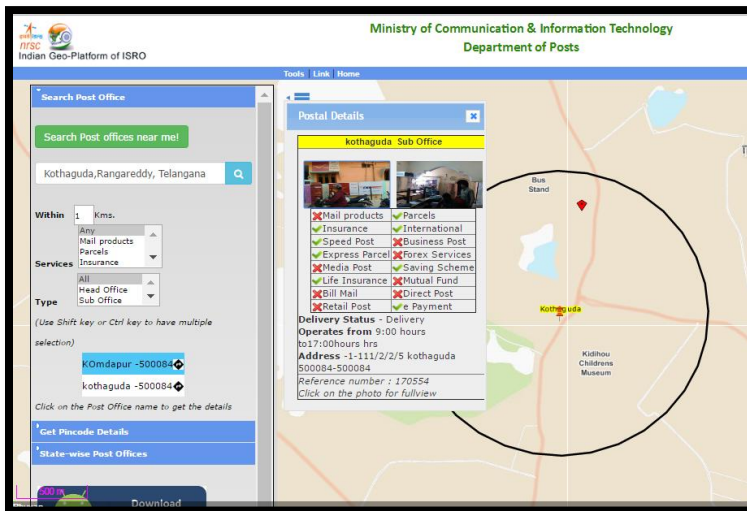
nrsc
Indian Geo-Platform of ISRO

Ministry of Communication & Information Technology
Department of Posts

Tools Link Home

Search Post Office

Search Post offices near me!

Kothaguda,Rangareddy, Telangana

Within 1 Kms.

Services
Any
Mail products
Parcels
Insurance

Type
All
Head Office
Sub Office

(Use Shift key or Ctrl key to have multiple selection)

KOmdapur -500084
kothaguda -500084

Click on the Post Office name to get the details

Get Pincode Details

State-wise Post Offices

500 m

Download

Postal Details

kothaguda Sub Office

| Mail products | Parcels |
|---|---|
| Insurance | International |
| Speed Post | Business Post |
| Express Parcel | Forex Services |
| Media Post | Saving Scheme |
| Life Insurance | Mutual Fund |
| Bill Mail | Direct Post |
| Retail Post | e Payment |

Delivery Status - Delivery
Operates from 9:00 hours to17:00hours hrs
Address -1-111/2/2/5 kothaguda 500084-500084
Reference number : 170554
Click on the photo for fullview

Bus Stand

Kothaguda

Kidihou Childrens Museum